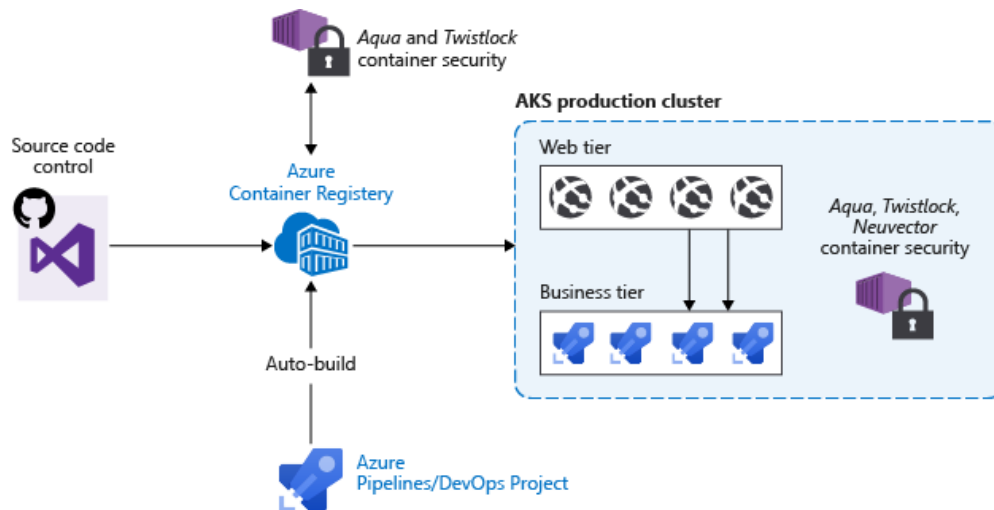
*Aqua* and *Twistlock* container security

AKS production cluster

Source code control

Azure Container Registery

Web tier

*Aqua, Twistlock, Neuvector* container security

Business tier

Auto-build

Azure Pipelines/DevOps Project